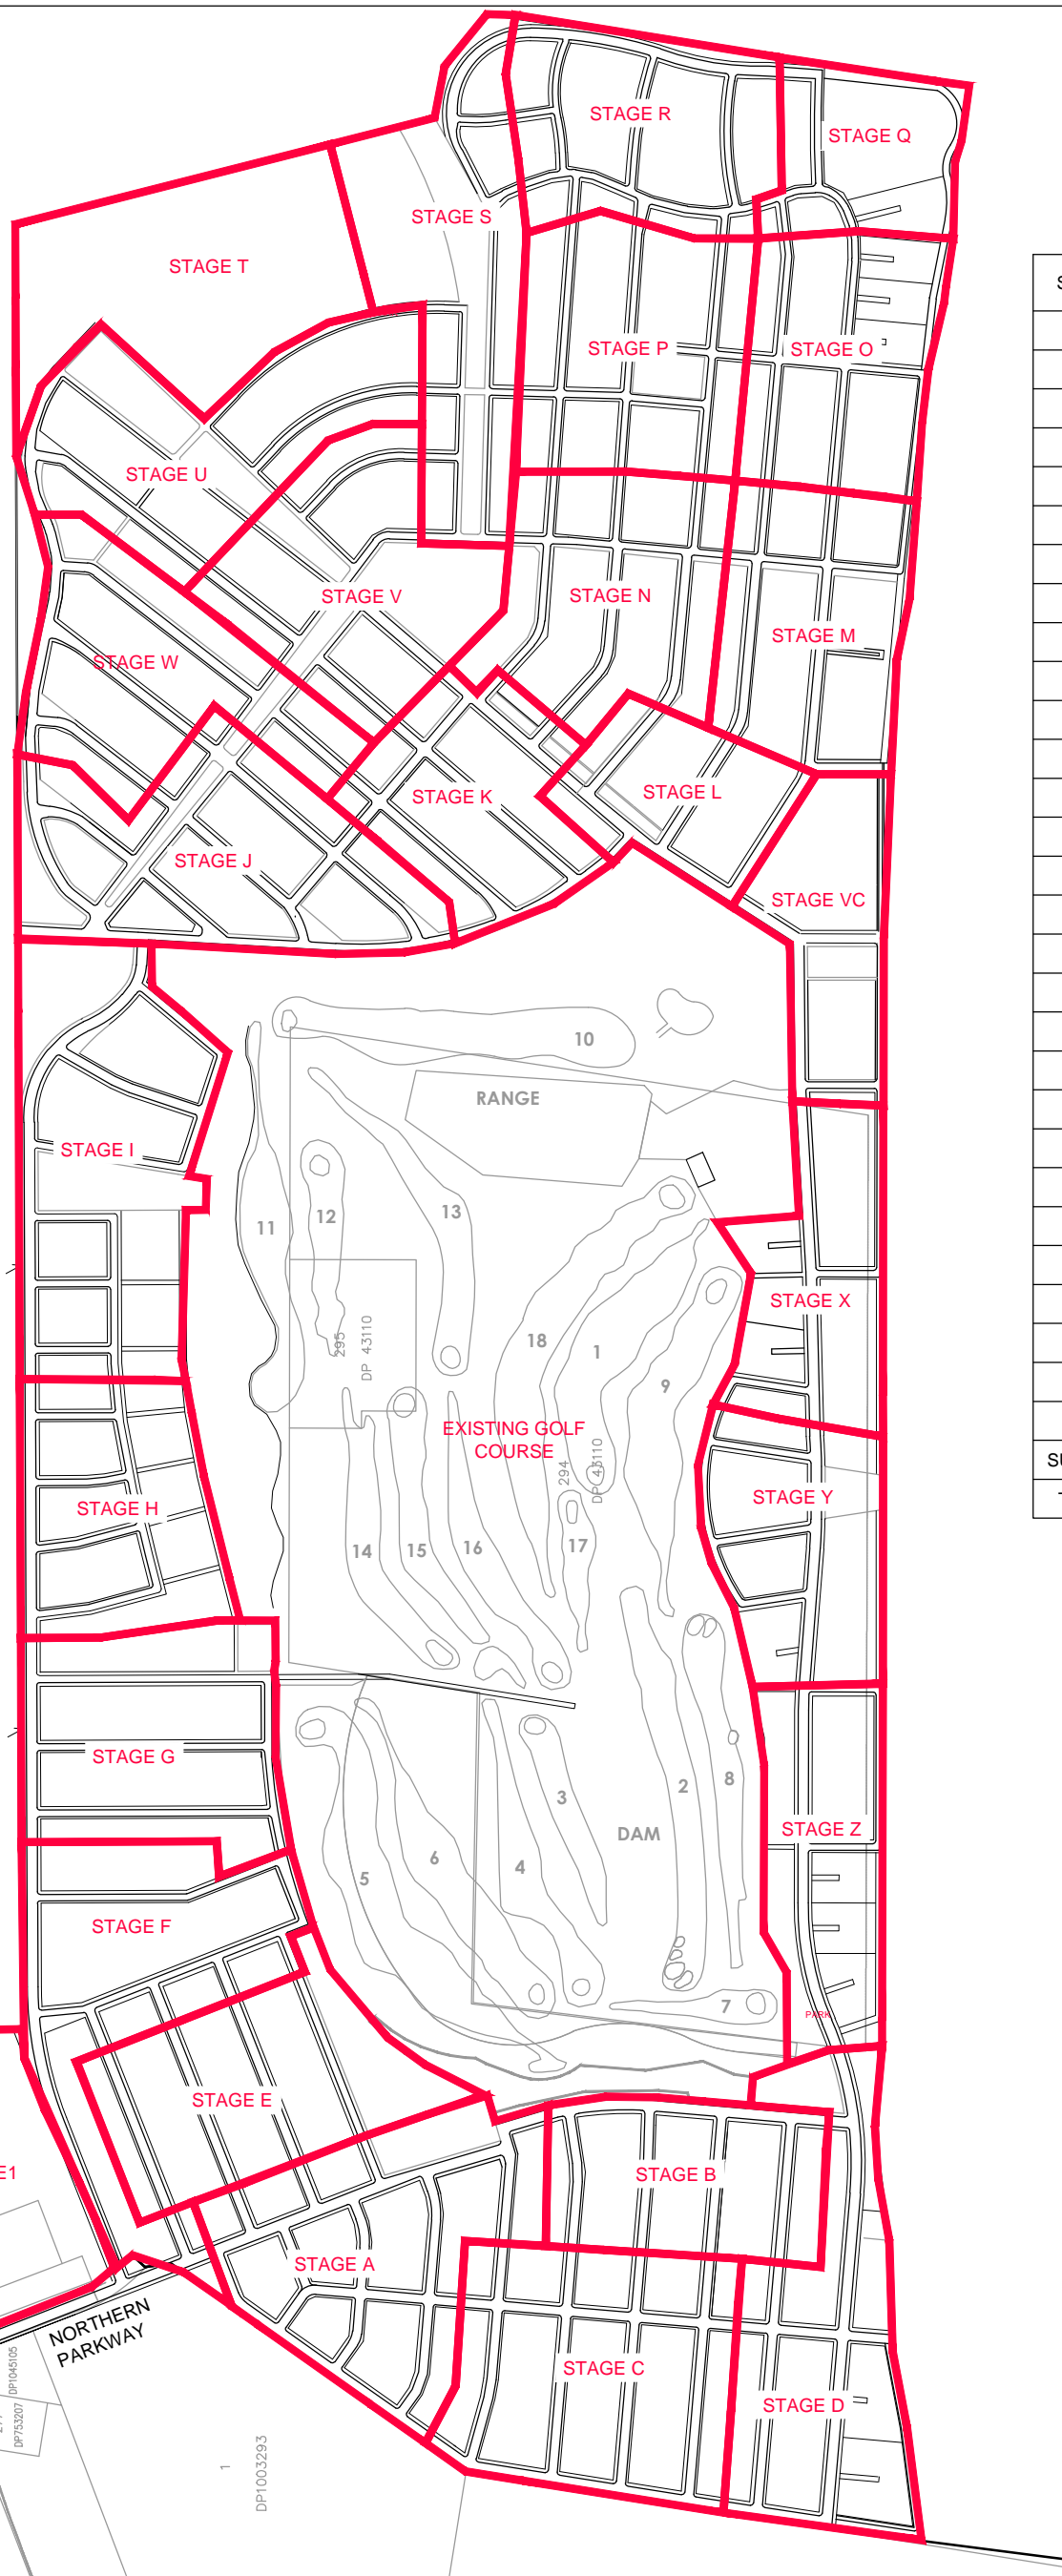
STAGE R
STAGE Q
STAGE S
STAGE T
STAGE P
STAGE O
STAGE U
STAGE V
STAGE N
STAGE M
STAGE W
STAGE K
STAGE L
STAGE J
STAGE VC
10
RANGE
STAGE I
11
12
13
STAGE X
295
DP 43110
18
1
9
EXISTING GOLF COURSE
294
DP 43110
STAGE Y
STAGE H
14
15
16
17
STAGE G
2
8
3
DAM
STAGE Z
6
4
5
STAGE F
7
PARK
STAGE E
E1
STAGE B
STAGE A
NORTHERN PARKWAY
STAGE C
STAGE D
DP1045105
DP753207
1
DP1003293